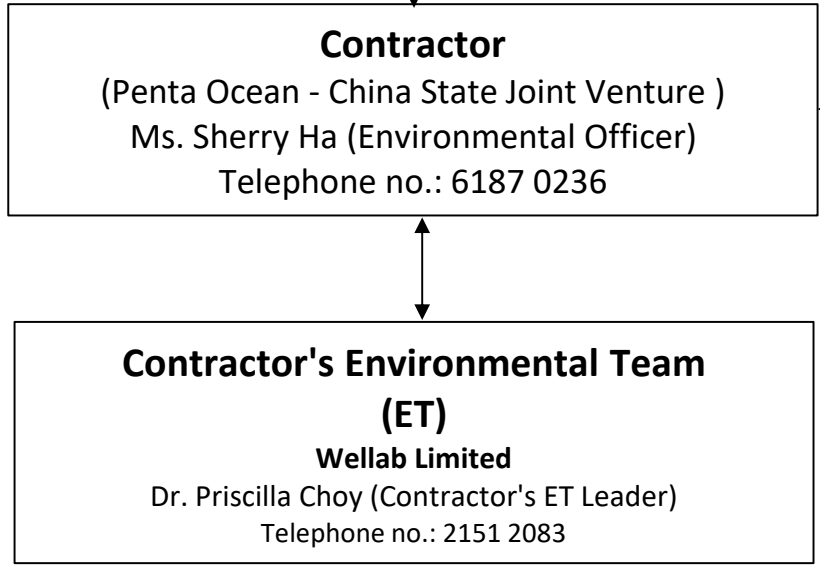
**Contractor**
(Penta Ocean - China State Joint Venture )
Ms. Sherry Ha (Environmental Officer)
Telephone no.: 6187 0236

**Contractor's Environmental Team (ET)**
**Wellab Limited**
Dr. Priscilla Choy (Contractor's ET Leader)
Telephone no.: 2151 2083